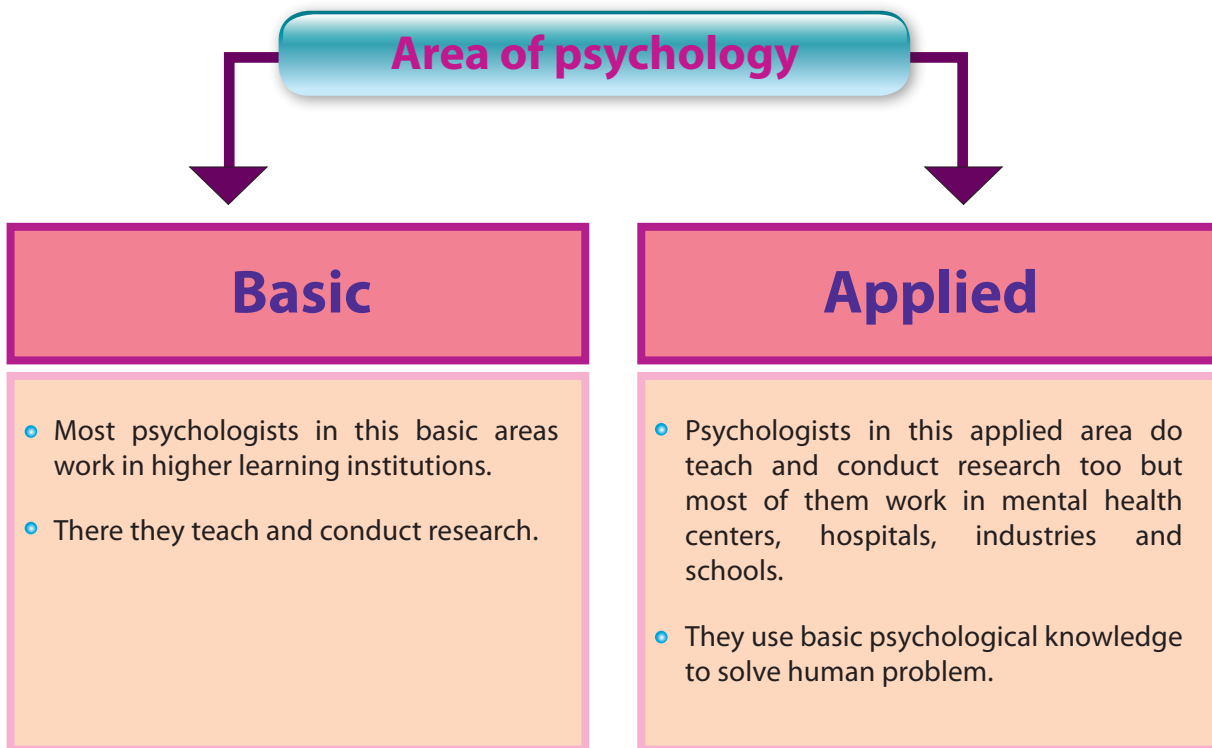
Area of psychology

Basic

- Most psychologists in this basic areas work in higher learning institutions.
- There they teach and conduct research.

Applied

- Psychologists in this applied area do teach and conduct research too but most of them work in mental health centers, hospitals, industries and schools.
- They use basic psychological knowledge to solve human problem.